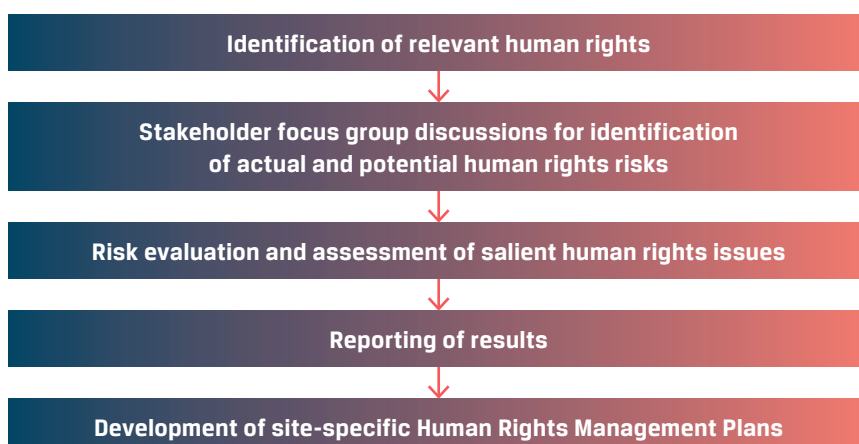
Identification of relevant human rights

Stakeholder focus group discussions for identification of actual and potential human rights risks

Risk evaluation and assessment of salient human rights issues

Reporting of results

Development of site-specific Human Rights Management Plans